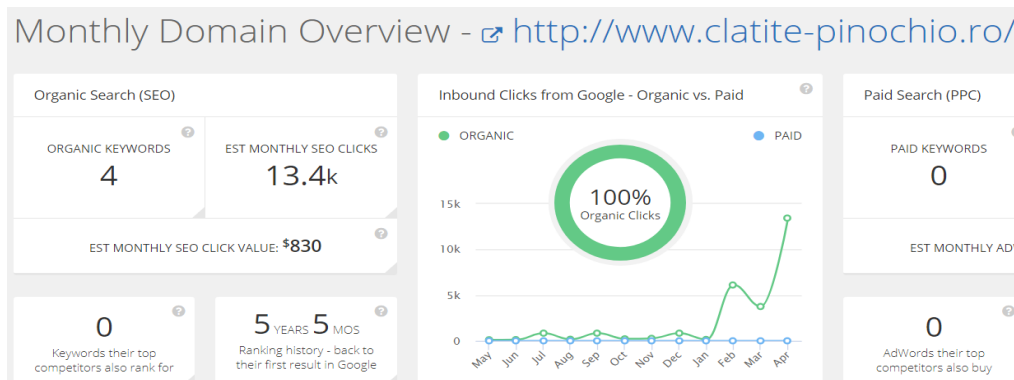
Monthly Domain Overview - http://www.clatite-pinochio.ro/

Organic Search (SEO)

ORGANIC KEYWORDS
4

EST MONTHLY SEO CLICKS
13.4k

EST MONTHLY SEO CLICK VALUE: $830

0
Keywords their top competitors also rank for

5 YEARS 5 MOS
Ranking history - back to their first result in Google

Inbound Clicks from Google - Organic vs. Paid

ORGANIC

PAID

100%
Organic Clicks

15k
10k
5k
0

May Jun Jul Aug Sep Oct Nov Dec Jan Feb Mar Apr

Paid Search (PPC)

PAID KEYWORDS
0

EST MONTHLY AD

0
AdWords their top competitors also buy